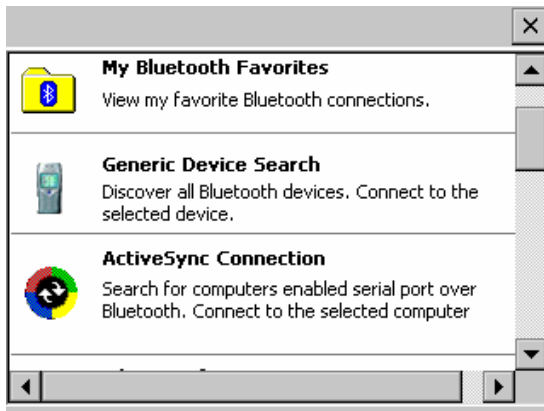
×

My Bluetooth Favorites
View my favorite Bluetooth connections.

Generic Device Search
Discover all Bluetooth devices. Connect to the selected device.

ActiveSync Connection
Search for computers enabled serial port over Bluetooth. Connect to the selected computer

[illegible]